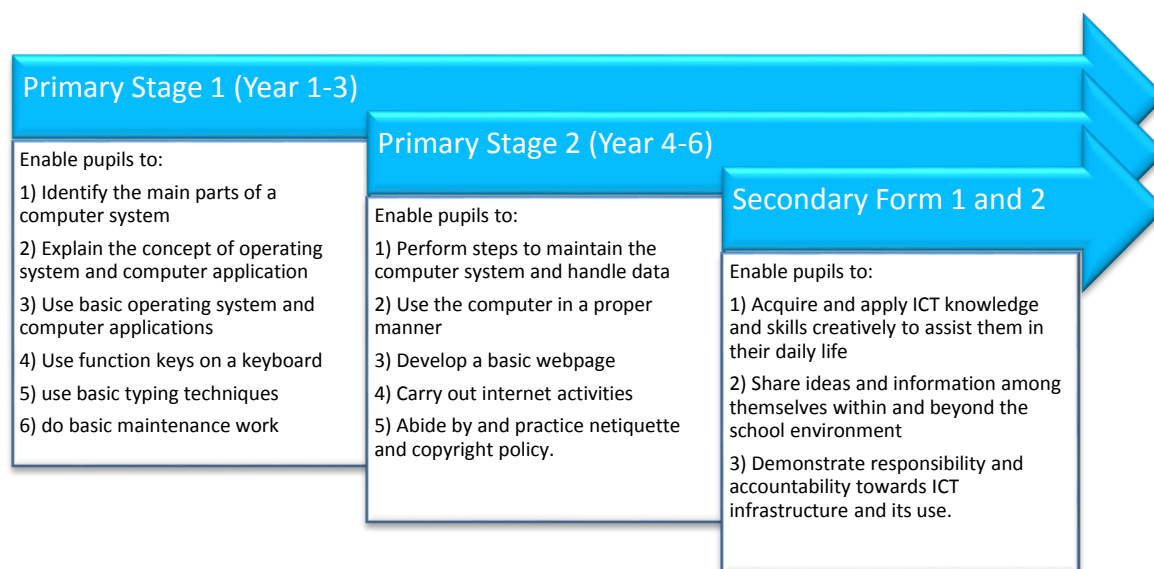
Primary Stage 1 (Year 1-3)

Enable pupils to:

1) Identify the main parts of a computer system

2) Explain the concept of operating system and computer application

3) Use basic operating system and computer applications

4) Use function keys on a keyboard

5) use basic typing techniques

6) do basic maintenance work

Primary Stage 2 (Year 4-6)

Enable pupils to:

1) Perform steps to maintain the computer system and handle data

2) Use the computer in a proper manner

3) Develop a basic webpage

4) Carry out internet activities

5) Abide by and practice netiquette and copyright policy.

Secondary Form 1 and 2

Enable pupils to:

1) Acquire and apply ICT knowledge and skills creatively to assist them in their daily life

2) Share ideas and information among themselves within and beyond the school environment

3) Demonstrate responsibility and accountability towards ICT infrastructure and its use.